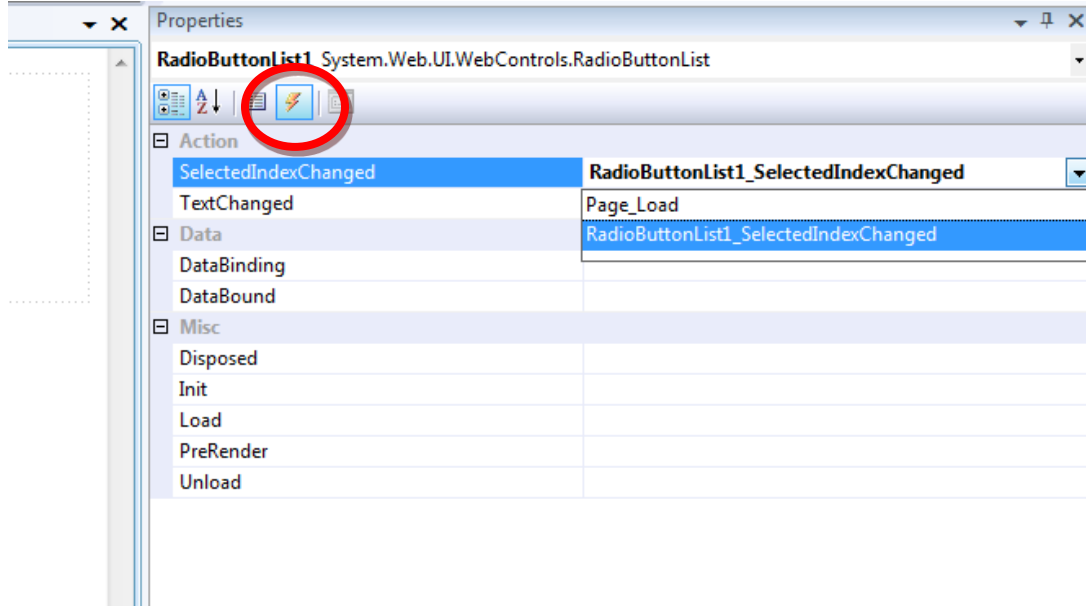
Properties

RadioButtonList1 System.Web.UI.WebControls.RadioButtonList

Action

SelectedIndexChanged | RadioButtonList1_SelectedIndexChanged

TextChanged

Page_Load

RadioButtonList1_SelectedIndexChanged

Data

DataBinding

DataBound

Misc

Disposed

Init

Load

PreRender

Unload